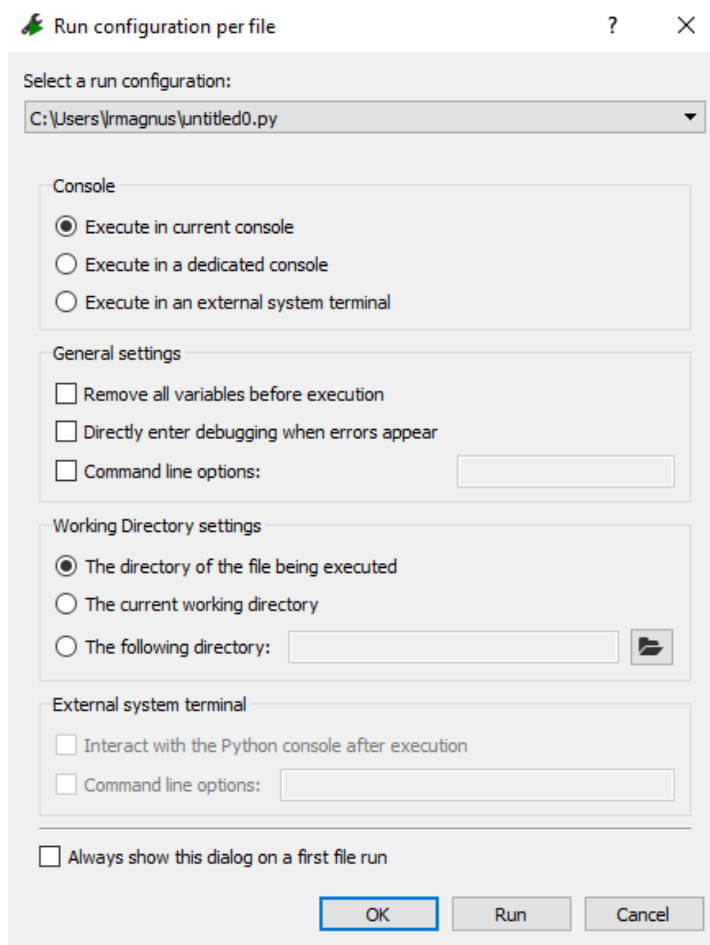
Run configuration per file ? ✕

Select a run configuration:

C:\Users\lrmagnus\untitled0.py

Console

Execute in current console

Execute in a dedicated console

Execute in an external system terminal

General settings

Remove all variables before execution

Directly enter debugging when errors appear

Command line options:

Working Directory settings

The directory of the file being executed

The current working directory

The following directory:

External system terminal

Interact with the Python console after execution

Command line options:

Always show this dialog on a first file run

OK Run Cancel